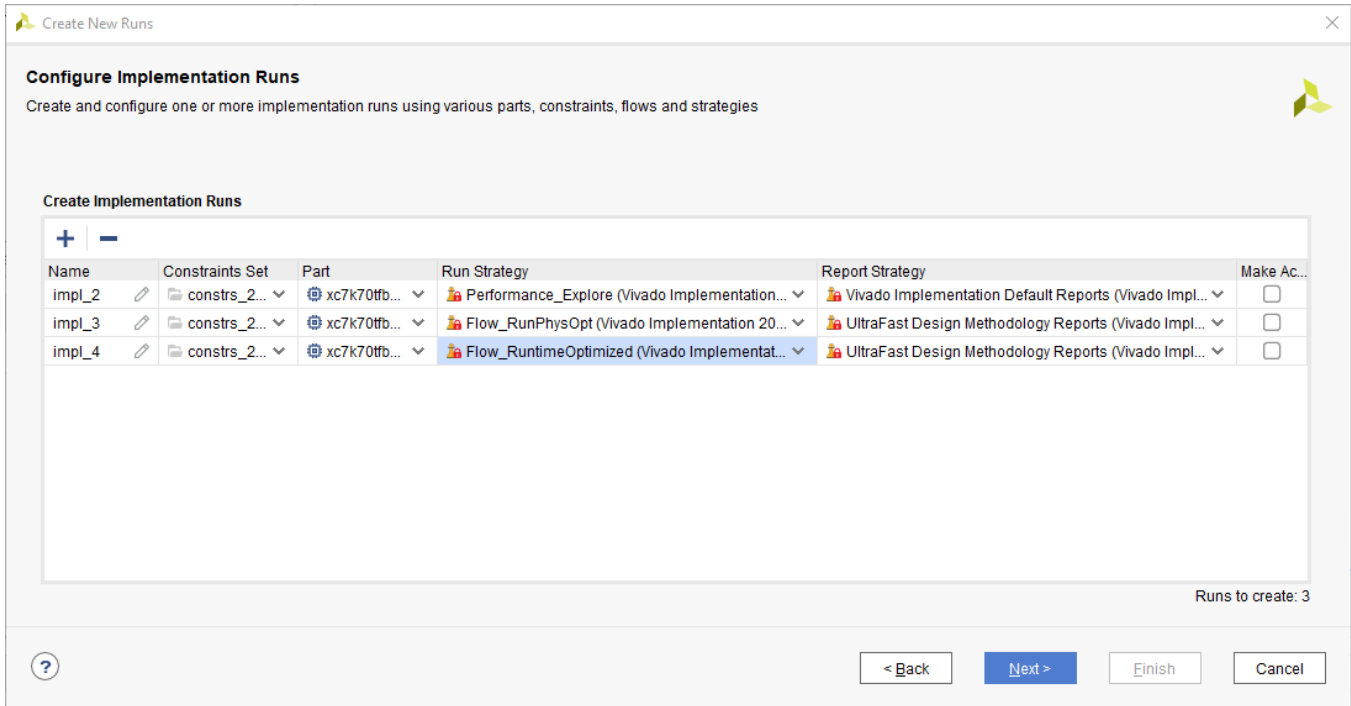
Create New Runs

**Configure Implementation Runs**
Create and configure one or more implementation runs using various parts, constraints, flows and strategies

**Create Implementation Runs**

+ −

| Name | Constraints Set | Part | Run Strategy | Report Strategy | Make Ac... |
|---|---|---|---|---|---|
| impl_2 | constrs_2... | xc7k70tfb... | Performance_Explore (Vivado Implementation... | Vivado Implementation Default Reports (Vivado Impl... | ☐ |
| impl_3 | constrs_2... | xc7k70tfb... | Flow_RunPhysOpt (Vivado Implementation 20... | UltraFast Design Methodology Reports (Vivado Impl... | ☐ |
| impl_4 | constrs_2... | xc7k70tfb... | Flow_RuntimeOptimized (Vivado Implementat... | UltraFast Design Methodology Reports (Vivado Impl... | ☐ |

Runs to create: 3

?

< Back   Next >   Finish   Cancel